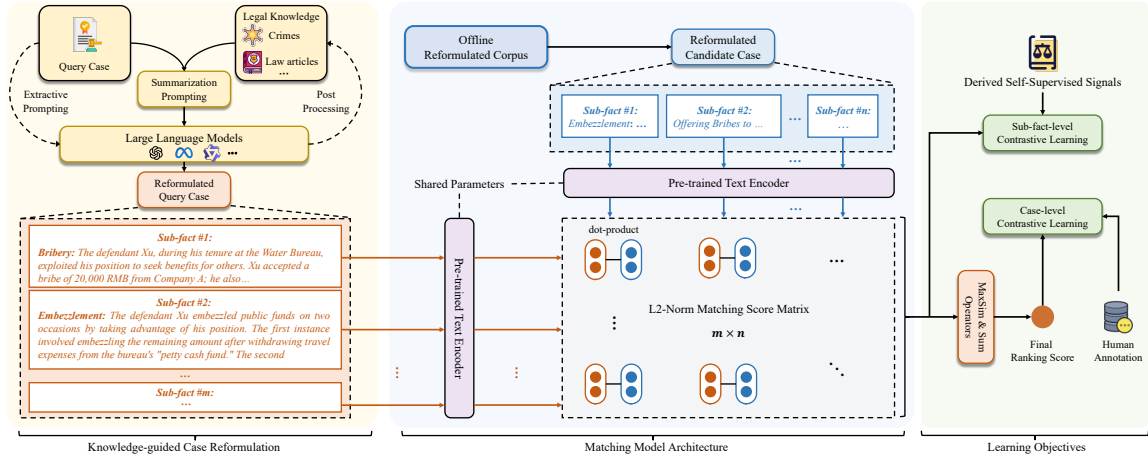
Query Case

Legal Knowledge
Crimes
Law articles
...

Extractive Prompting

Summarization Prompting

Post Processing

Large Language Models

Reformulated Query Case

Sub-fact #1:
Bribery: The defendant Xu, during his tenure at the Water Bureau, exploited his position to seek benefits for others. Xu accepted a bribe of 20,000 RMB from Company A; he also...

Sub-fact #2:
Embezzlement: The defendant Xu embezzled public funds on two occasions by taking advantage of his position. The first instance involved embezzling the remaining amount after withdrawing travel expenses from the bureau's "petty cash fund." The second

...

Sub-fact #m:

Knowledge-guided Case Reformulation

Offline Reformulated Corpus

Reformulated Candidate Case

Sub-fact #1: Embezzlement: ...

Sub-fact #2: Offering Bribes to ...

Sub-fact #n: ...

Shared Parameters

Pre-trained Text Encoder

Pre-trained Text Encoder

dot-product

L2-Norm Matching Score Matrix

$m \times n$

Matching Model Architecture

Derived Self-Supervised Signals

Sub-fact-level Contrastive Learning

Case-level Contrastive Learning

MaxSim & Sum Operators

Final Ranking Score

Human Annotation

Learning Objectives